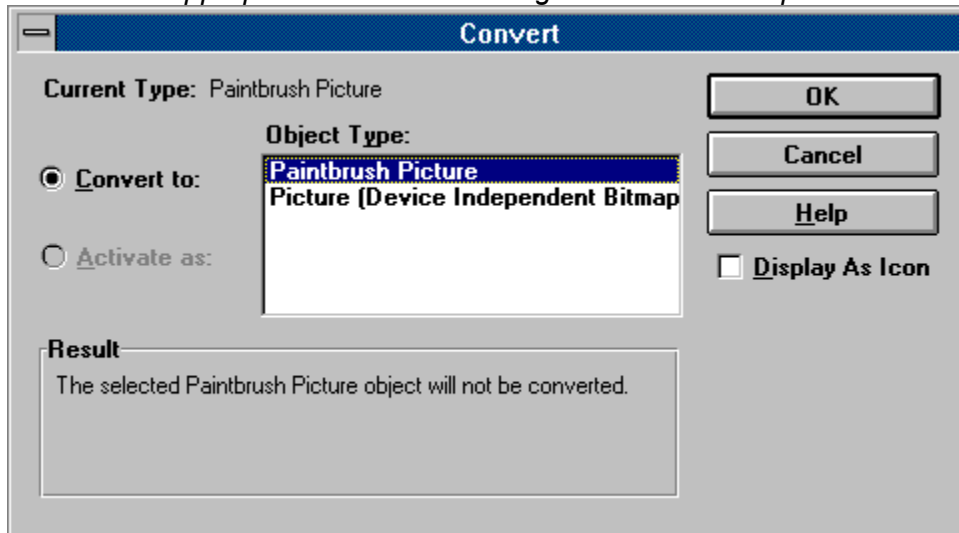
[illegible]

Convert

Current Type: Paintbrush Picture

Object Type:

Convert to:

Activate as:

Paintbrush Picture
Picture (Device Independent Bitmap

OK

Cancel

Help

Display As Icon

Result

The selected Paintbrush Picture object will not be converted.